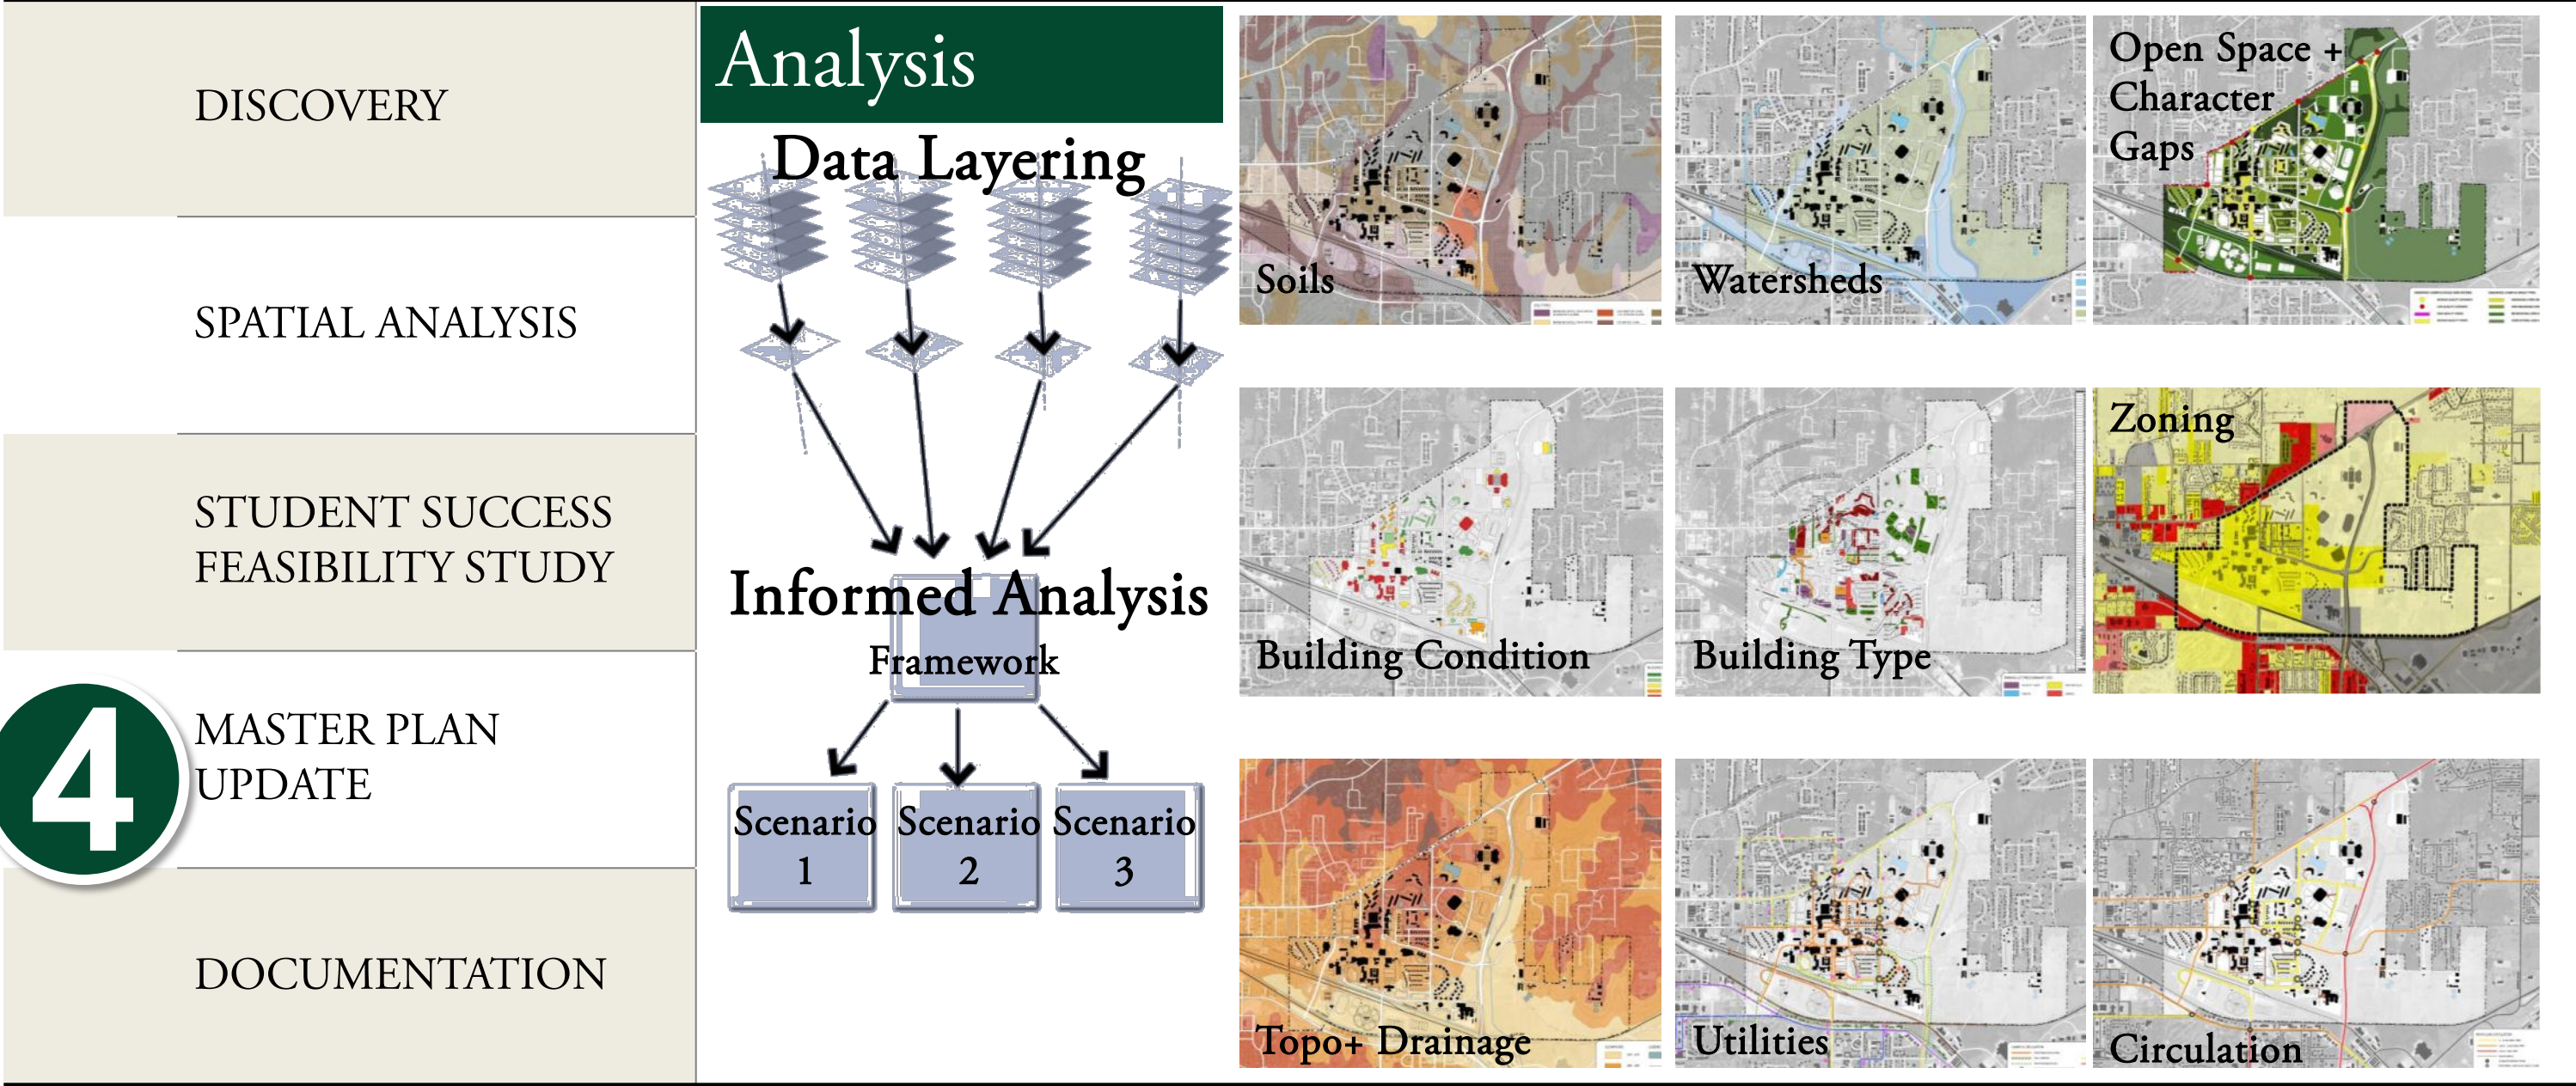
DISCOVERY

SPATIAL ANALYSIS

STUDENT SUCCESS FEASIBILITY STUDY

4

MASTER PLAN UPDATE

DOCUMENTATION

Analysis

Data Layering

Informed Analysis

Framework

Scenario 1

Scenario 2

Scenario 3

Soils

Watersheds

Open Space + Character Gaps

Building Condition

Building Type

Zoning

Topo+ Drainage

Utilities

Circulation